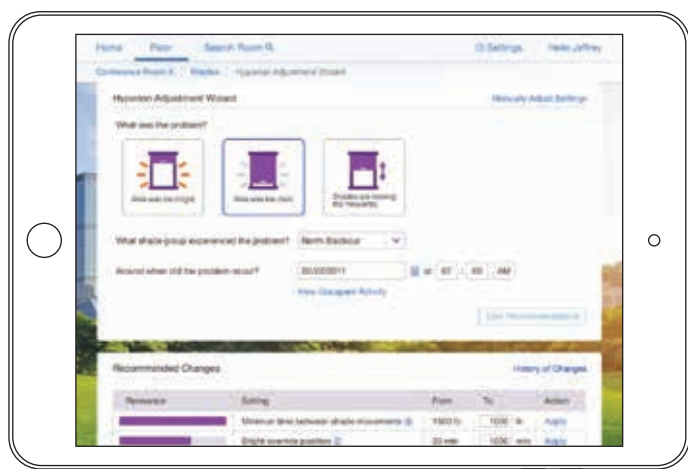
Home Floor Search Room

Settings Hello Jeffrey

Conference Room A / Shades / Hyperion Adjustment Wizard

Hyperion Adjustment Wizard

Manually Adjust Settings

What was the problem?

Area was too bright

Area was too dark

Shades are moving too frequently

What shade group experienced the problem? North Backout

Around when did the problem occur? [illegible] at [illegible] : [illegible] AM

View Occupant Activity

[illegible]

Recommended Changes

History of Changes

| Resource | Setting | From | To | Action |
|---|---|---|---|---|
| | Minimum time between shade movements | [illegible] | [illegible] | Apply |
| | Bright override position | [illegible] | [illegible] | Apply |